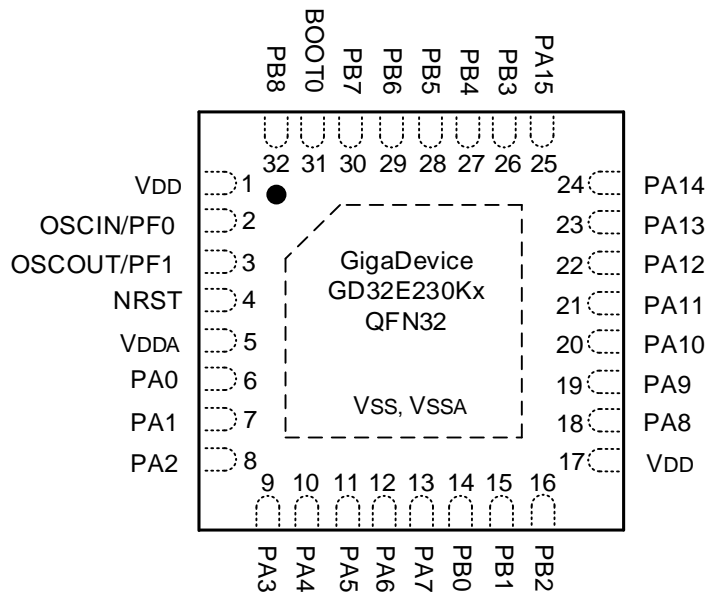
PB8 BOOT0 PB7 PB6 PB5 PB4 PB3 PA15

32 31 30 29 28 27 26 25

VDD 1
OSCIN/PF0 2
OSCOUT/PF1 3
NRST 4
VDDA 5
PA0 6
PA1 7
PA2 8

GigaDevice
GD32E230Kx
QFN32

VSS, VSSA

24 PA14
23 PA13
22 PA12
21 PA11
20 PA10
19 PA9
18 PA8
17 VDD

9 10 11 12 13 14 15 16

PA3 PA4 PA5 PA6 PA7 PB0 PB1 PB2